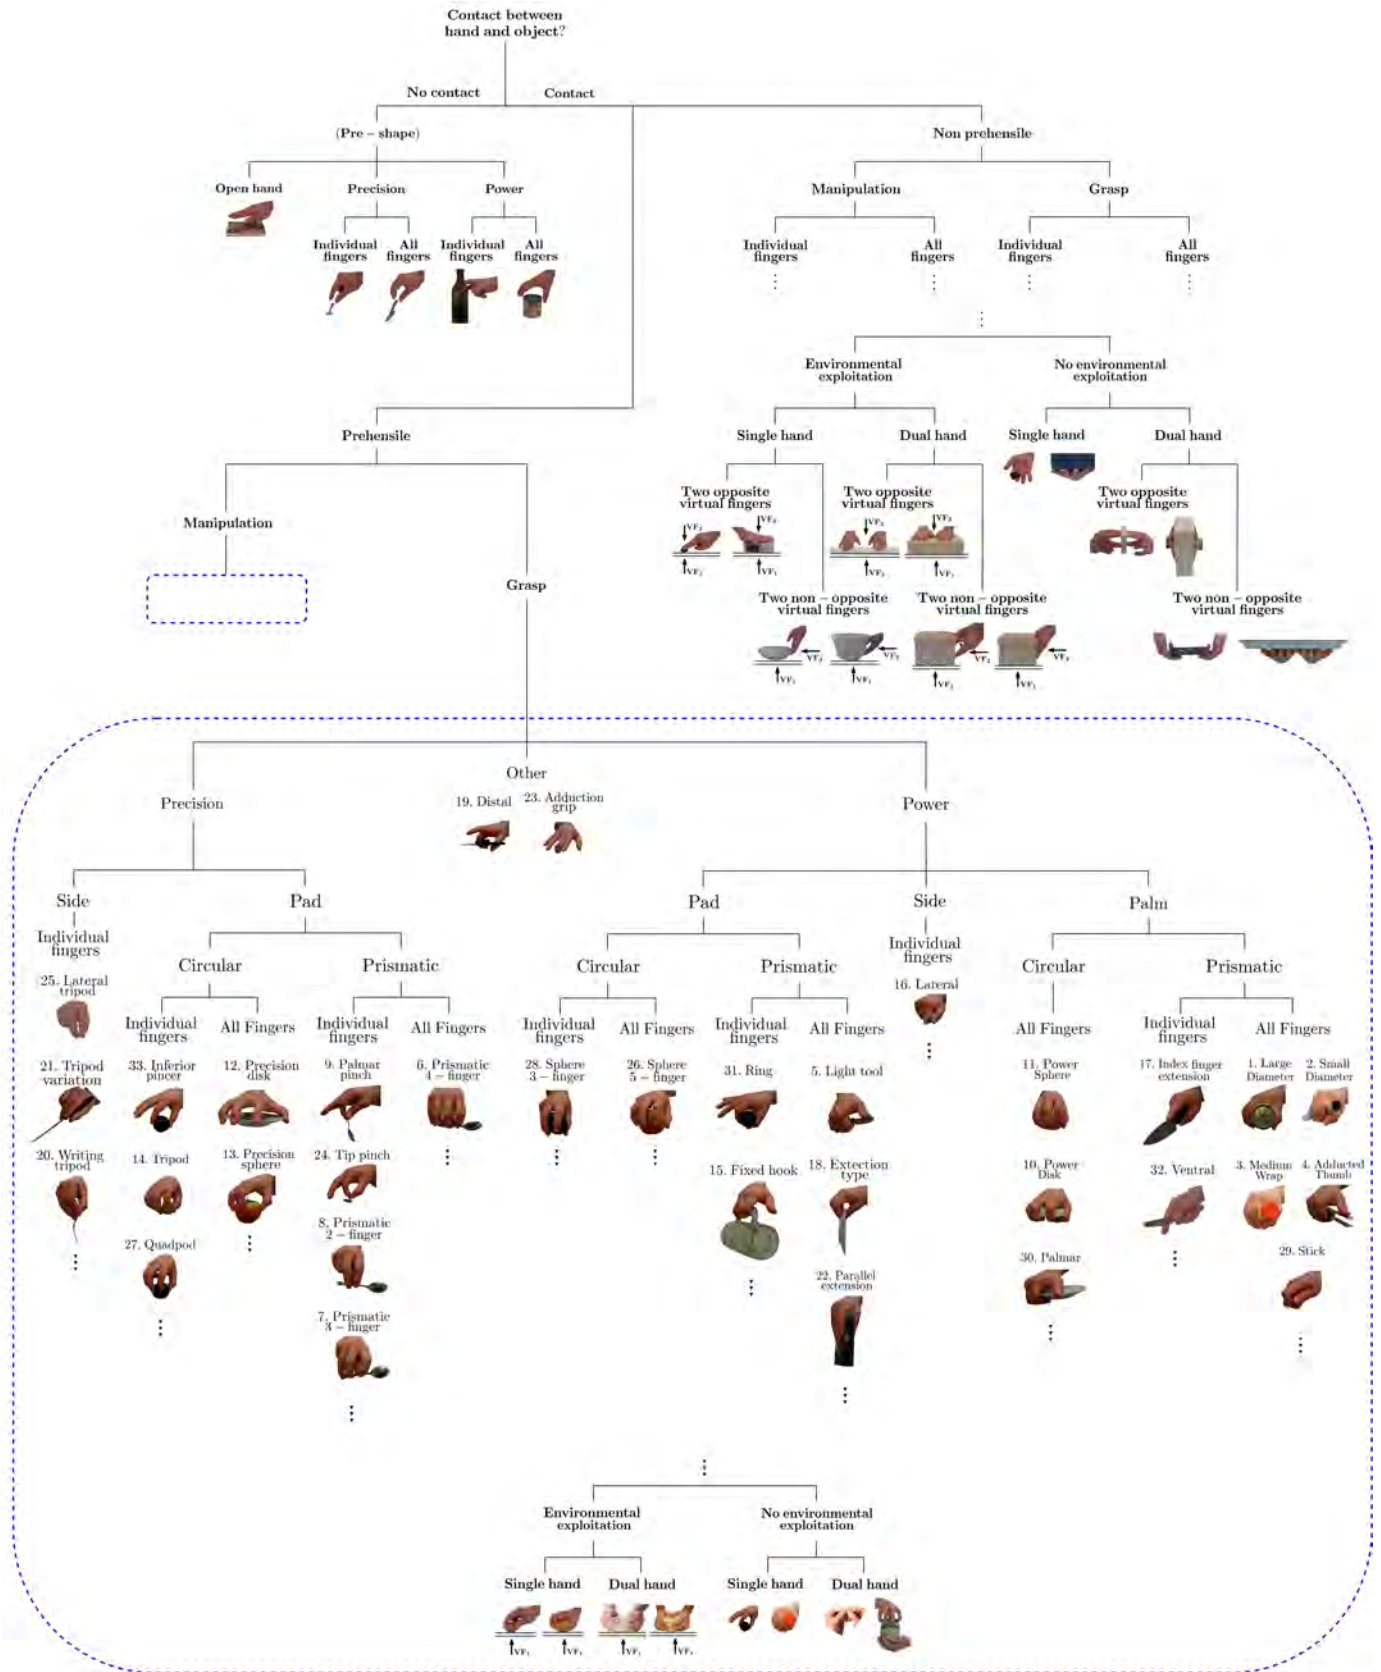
Contact between hand and object?

No contact

Contact

(Pre – shape)

Non prehensile

Open hand

Precision

Power

Manipulation

Grasp

Individual fingers

All fingers

Individual fingers

All fingers

Individual fingers

All fingers

Individual fingers

All fingers

⋮

⋮

⋮

⋮

⋮

Environmental exploitation

No environmental exploitation

Single hand

Dual hand

Single hand

Dual hand

Two opposite virtual fingers

Two opposite virtual fingers

Two opposite virtual fingers

$VF_2$ $VF_1$ $VF_2$ $VF_1$ $VF_2$ $VF_1$ $VF_2$ $VF_1$

Two non – opposite virtual fingers

Two non – opposite virtual fingers

Two non – opposite virtual fingers

$VF_2$ $VF_1$ $VF_2$ $VF_1$ $VF_2$ $VF_1$ $VF_2$ $VF_1$

Prehensile

Manipulation

Grasp

Other

19. Distal

23. Adduction grip

Precision

Power

Side

Pad

Pad

Side

Palm

Individual fingers

Circular

Prismatic

Circular

Prismatic

Individual fingers

Circular

Prismatic

25. Lateral tripod

Individual fingers

All Fingers

Individual fingers

All Fingers

Individual fingers

All Fingers

Individual fingers

All Fingers

16. Lateral

All Fingers

Individual fingers

All Fingers

21. Tripod variation

33. Inferior pincer

12. Precision disk

9. Palmar pinch

6. Prismatic 4 – finger

28. Sphere 3 – finger

26. Sphere 5 – finger

31. Ring

5. Light tool

⋮

11. Power Sphere

17. Index finger extension

1. Large Diameter

2. Small Diameter

20. Writing tripod

14. Tripod

13. Precision sphere

24. Tip pinch

⋮

⋮

⋮

15. Fixed hook

18. Extection type

10. Power Disk

32. Ventral

3. Medium Wrap

4. Adducted Thumb

⋮

27. Quadpod

⋮

8. Prismatic 2 – finger

⋮

22. Parallel extension

30. Palmar

⋮

29. Stick

⋮

7. Prismatic 3 – finger

⋮

⋮

⋮

⋮

⋮

Environmental exploitation

No environmental exploitation

Single hand

Dual hand

Single hand

Dual hand

$VF_1$ $VF_1$ $VF_1$ $VF_1$